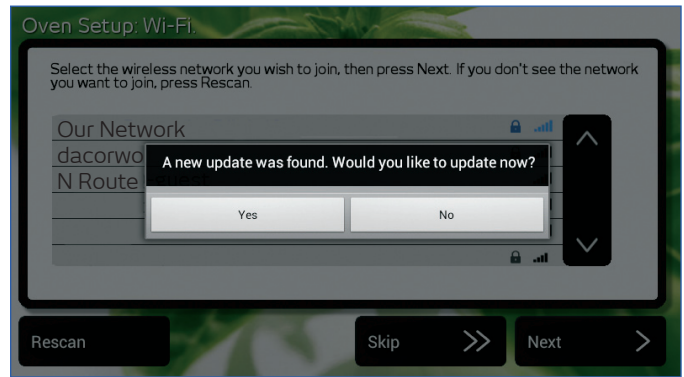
Oven Setup: Wi-Fi

Select the wireless network you wish to join, then press Next. If you don't see the network you want to join, press Rescan.

Our Network

dacorwo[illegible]

N Route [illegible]

A new update was found. Would you like to update now?

Yes

No

Rescan

Skip

Next